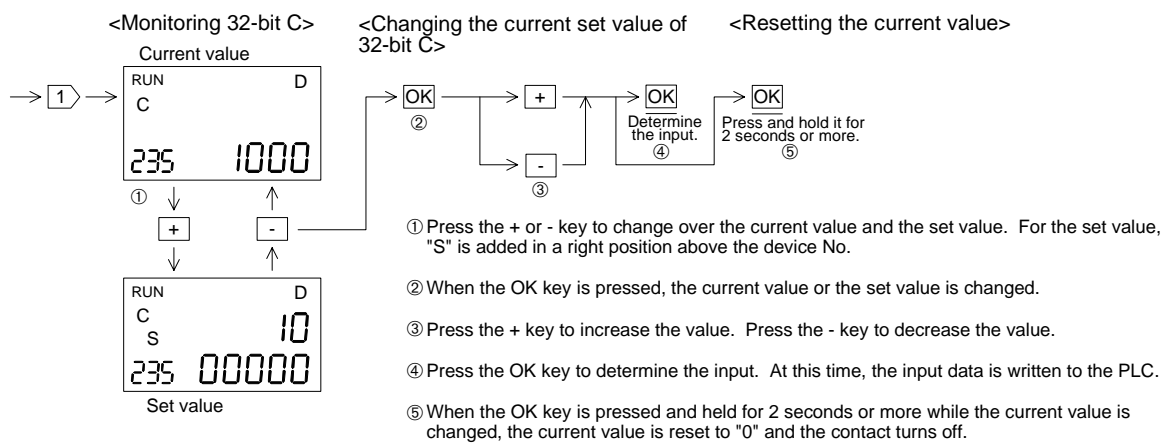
<Monitoring 32-bit C>

<Changing the current set value of 32-bit C>

<Resetting the current value>

Current value

1

RUN D
C

235 1000

①

+

-

RUN D
C
S 10

235 00000

Set value

OK
②

+

-
③

OK
Determine the input.
④

OK
Press and hold it for 2 seconds or more.
⑤

① Press the + or - key to change over the current value and the set value. For the set value, "S" is added in a right position above the device No.

② When the OK key is pressed, the current value or the set value is changed.

③ Press the + key to increase the value. Press the - key to decrease the value.

④ Press the OK key to determine the input. At this time, the input data is written to the PLC.

⑤ When the OK key is pressed and held for 2 seconds or more while the current value is changed, the current value is reset to "0" and the contact turns off.